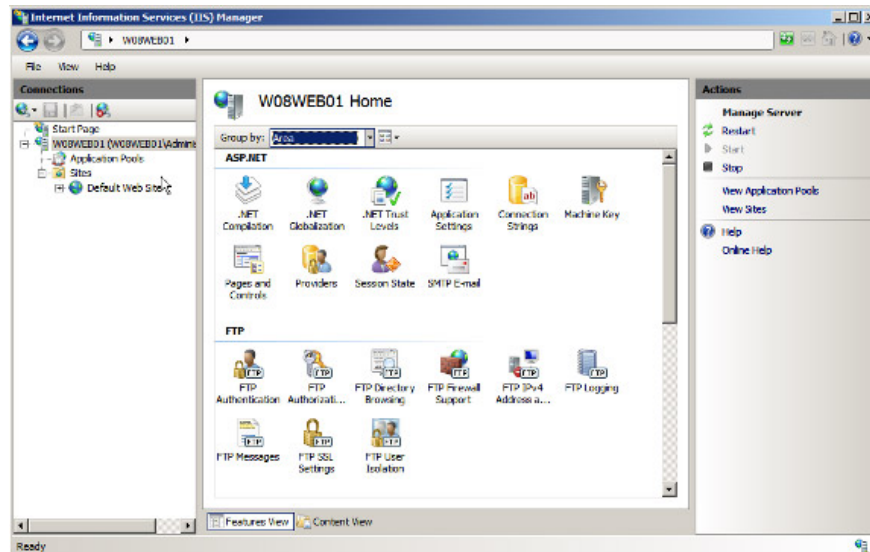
Internet Information Services (IIS) Manager

W08WEB01 ▸

File View Help

Connections

Start Page
W08WEB01 (W08WEB01\Admin
Application Pools
Sites
Default Web Site

W08WEB01 Home

Group by: Area

ASP.NET

.NET Compilation
.NET Globalization
.NET Trust Levels
Application Settings
Connection Strings
Machine Key
Pages and Controls
Providers
Session State
SMTP E-mail

FTP

FTP Authentication
FTP Authorizati...
FTP Directory Browsing
FTP Firewall Support
FTP IPv4 Address a...
FTP Logging
FTP Messages
FTP SSL Settings
FTP User Isolation

Features View
Content View

Actions

Manage Server
Restart
Start
Stop
View Application Pools
View Sites
Help
Online Help

Ready